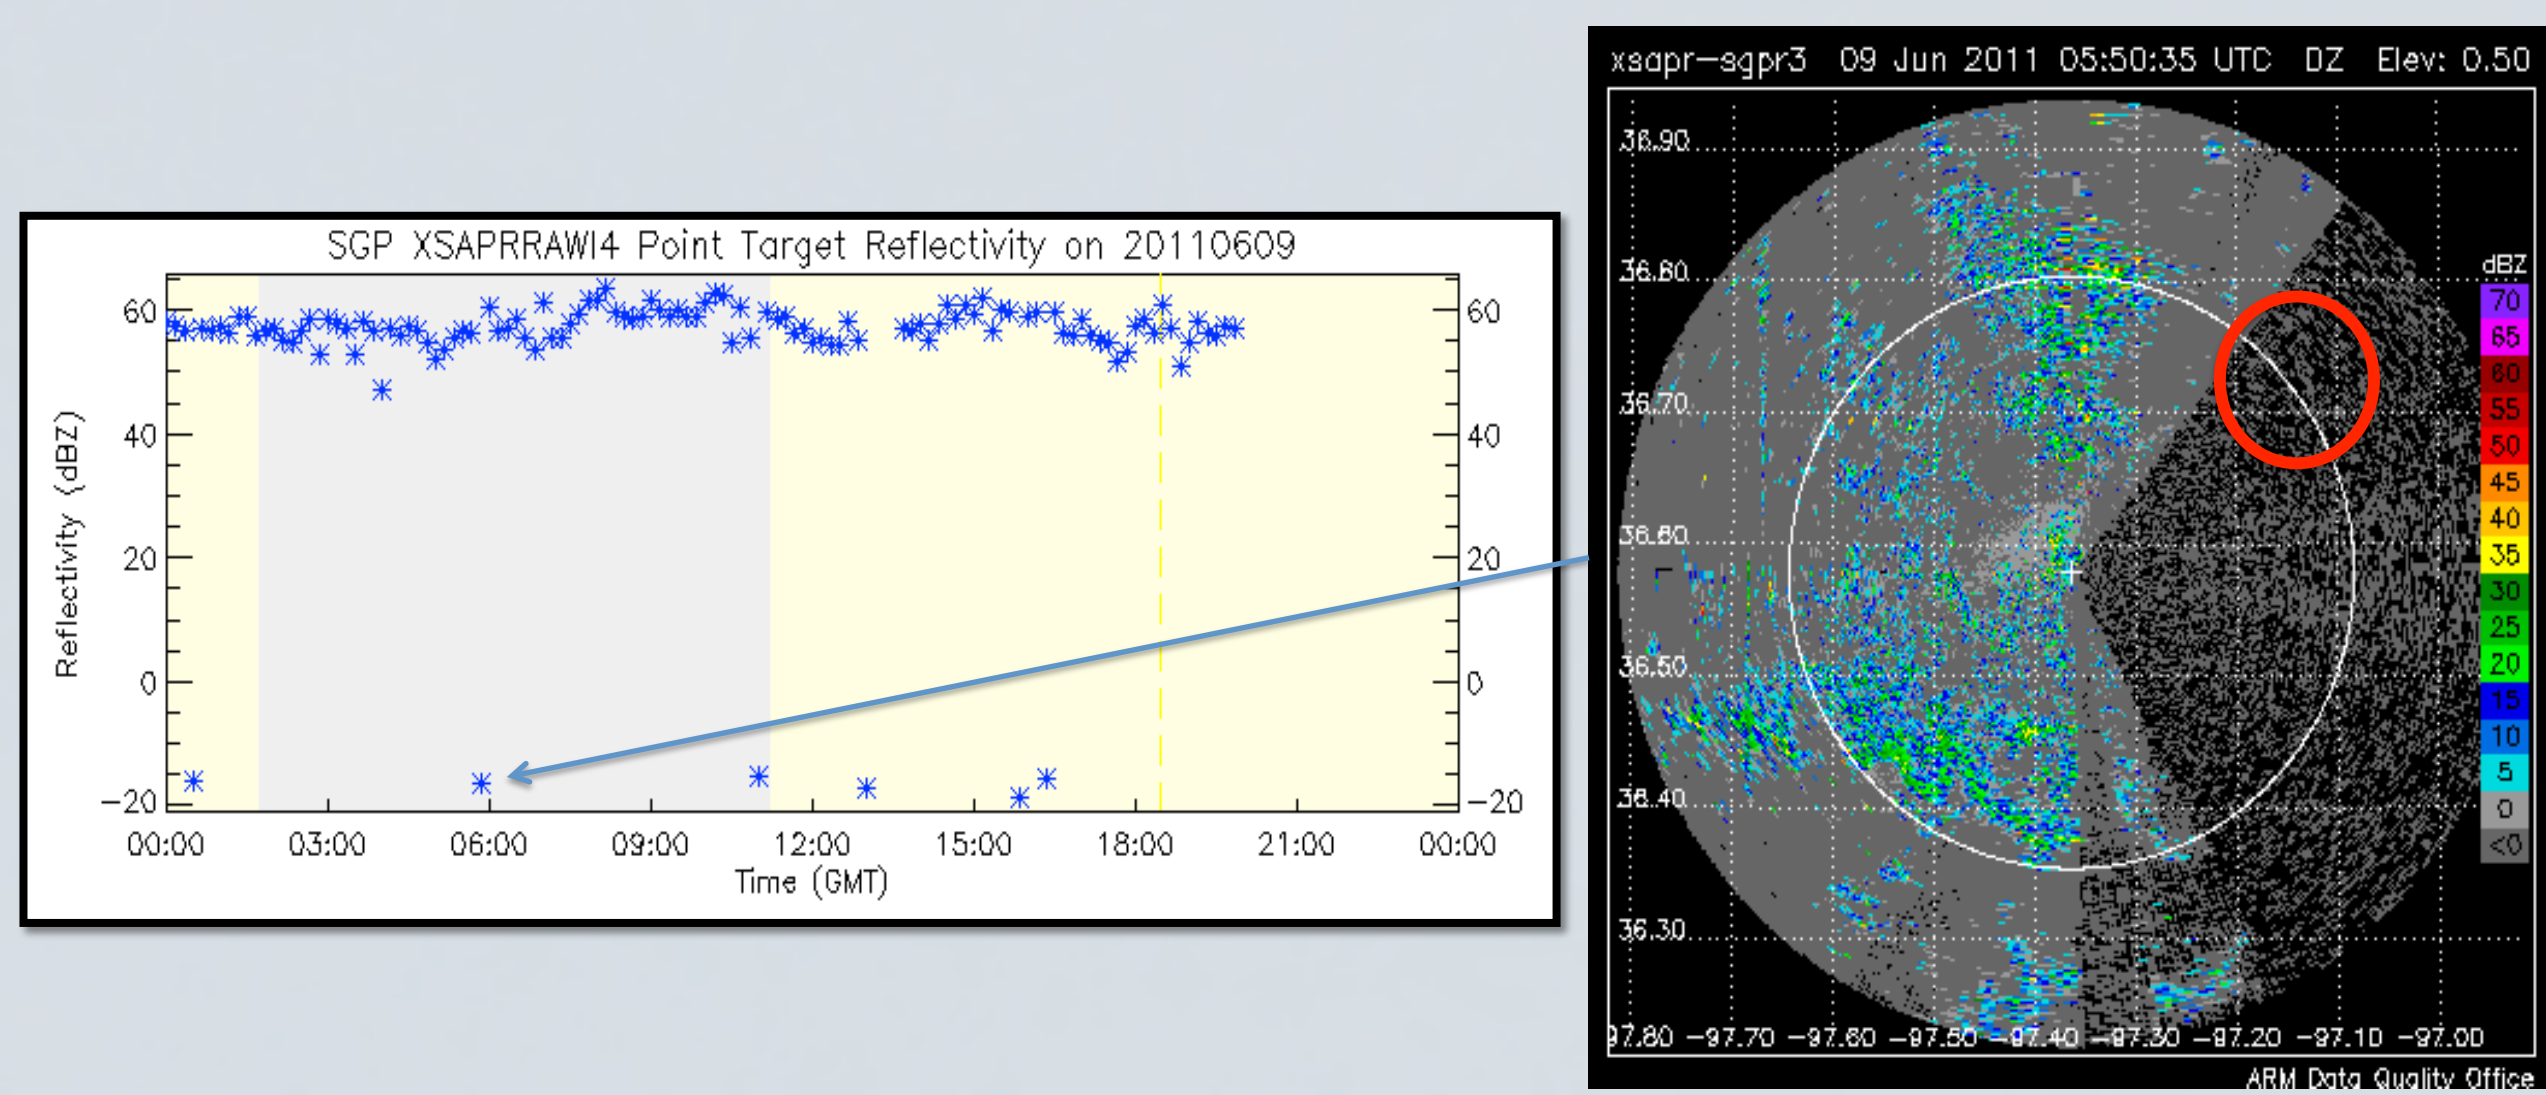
SGP XSAPRRAWI4 Point Target Reflectivity on 20110609

Reflectivity (dBZ)

60
40
20
0
−20

60
40
20
0
−20

00:00 03:00 06:00 09:00 12:00 15:00 18:00 21:00 00:00

Time (GMT)

xsapr−sgpr3 09 Jun 2011 05:50:35 UTC DZ Elev: 0.50

36.90
36.80
36.70
36.60
36.50
36.40
36.30

97.80 −97.70 −97.60 −97.50 −97.40 −97.30 −97.20 −97.10 −97.00

dBZ
70
65
60
55
50
45
40
35
30
25
20
15
10
5
0
<0

ARM Data Quality Office